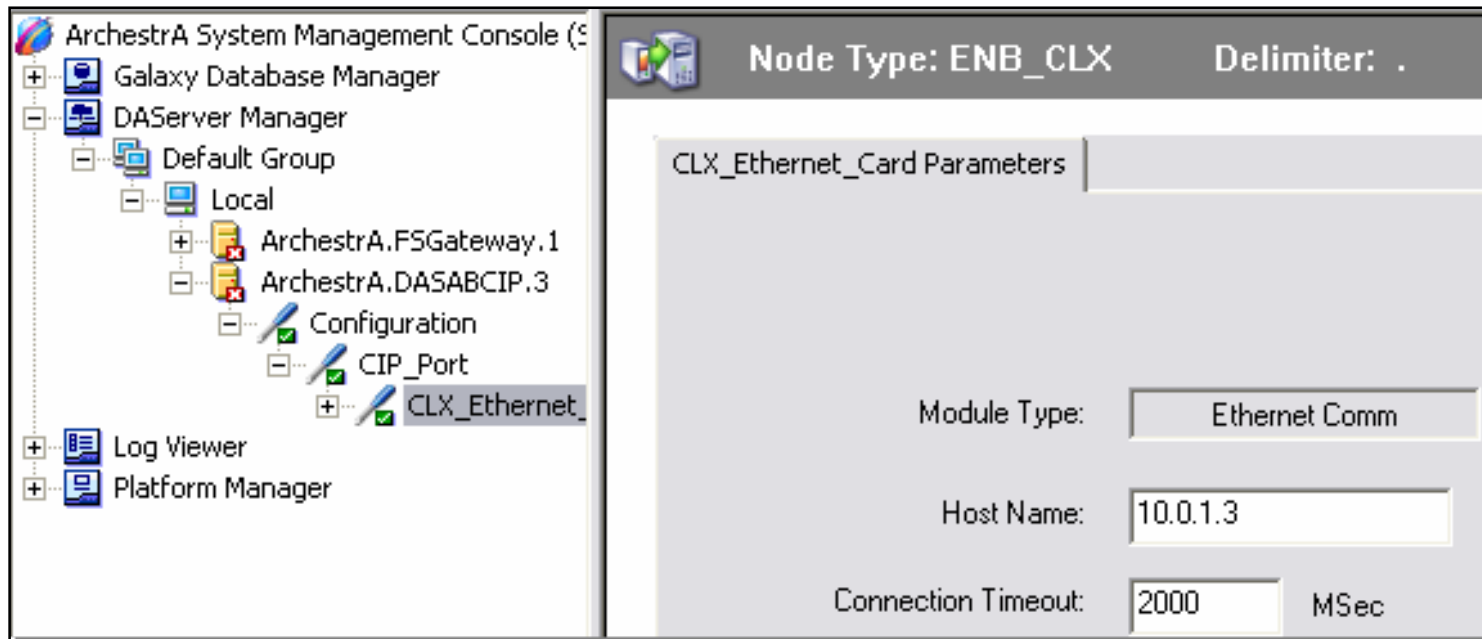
ArchestrA System Management Console (S
Galaxy Database Manager
DAServer Manager
Default Group
Local
ArchestrA.FSGateway.1
ArchestrA.DASABCIP.3
Configuration
CIP_Port
CLX_Ethernet_
Log Viewer
Platform Manager

Node Type: ENB_CLX Delimiter: .

CLX_Ethernet_Card Parameters

Module Type: Ethernet Comm

Host Name: 10.0.1.3

Connection Timeout: 2000 MSec